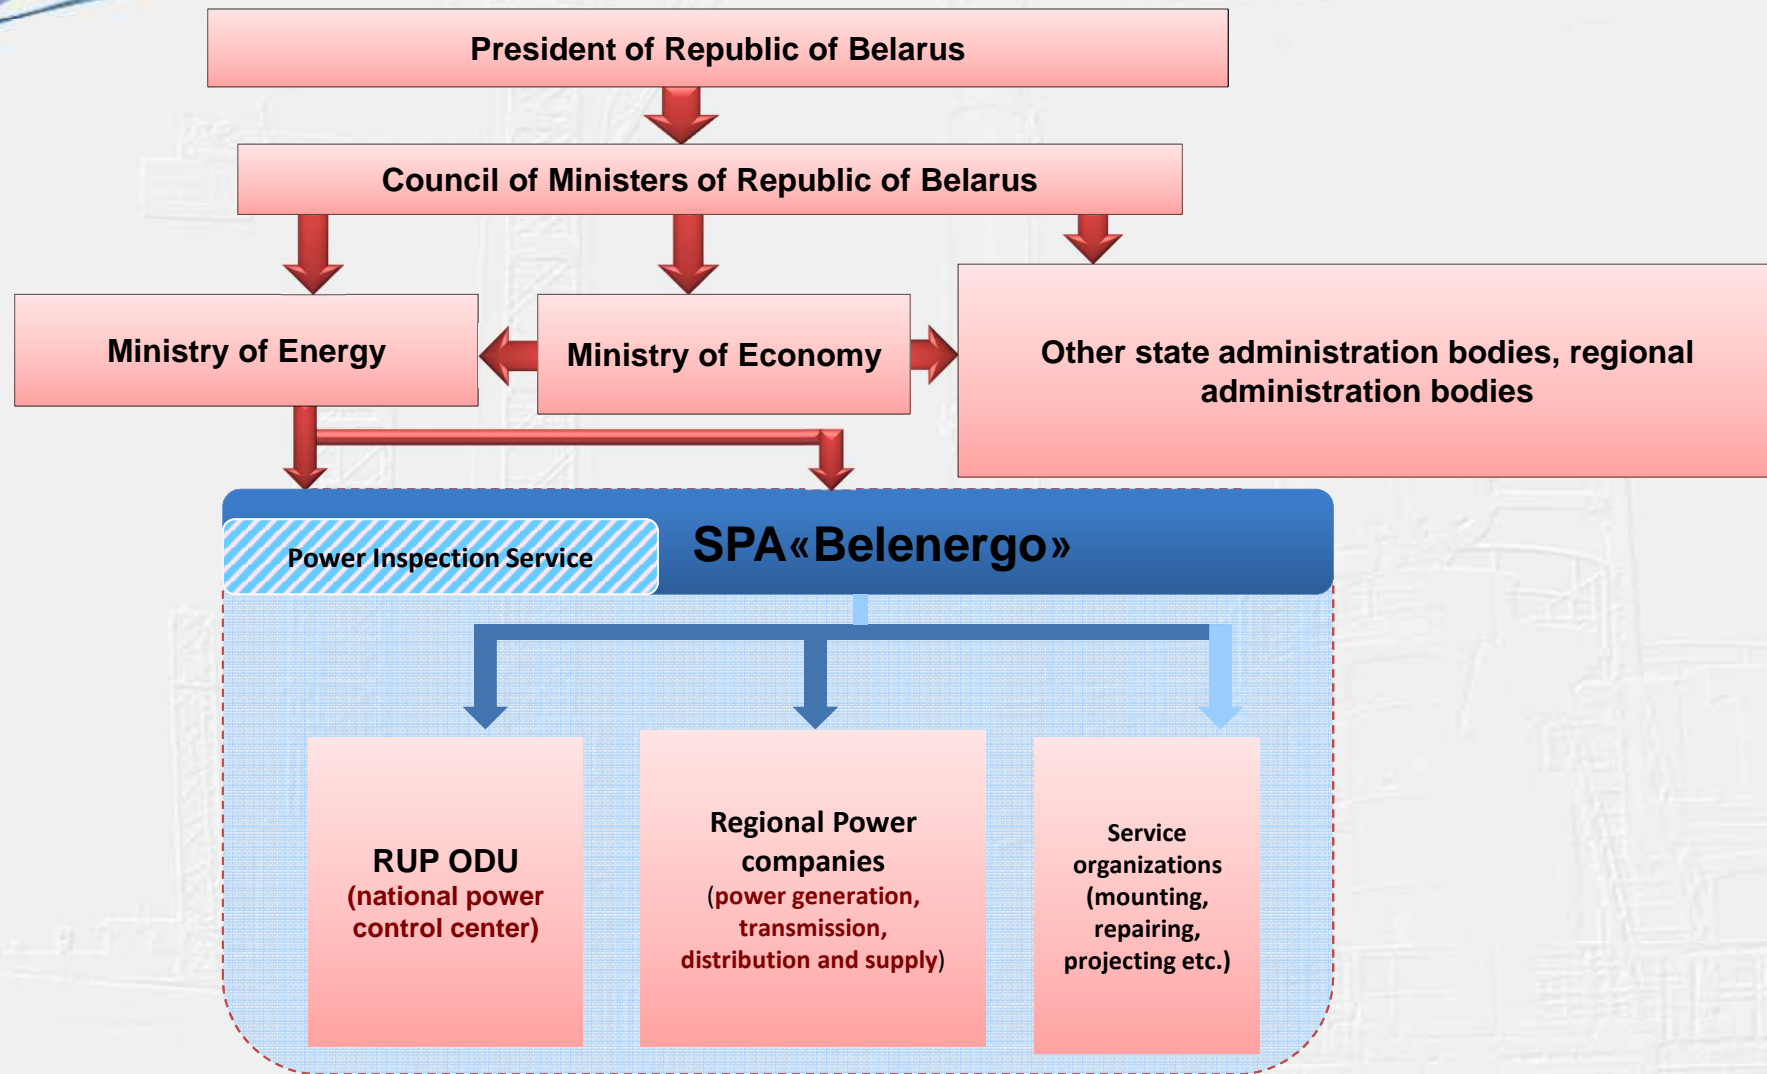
President of Republic of Belarus

Council of Ministers of Republic of Belarus

Ministry of Energy

Ministry of Economy

Other state administration bodies, regional administration bodies

Power Inspection Service

SPA«Belenergo»

RUP ODU
(national power control center)

Regional Power companies
(power generation, transmission, distribution and supply)

Service organizations (mounting, repairing, projecting etc.)